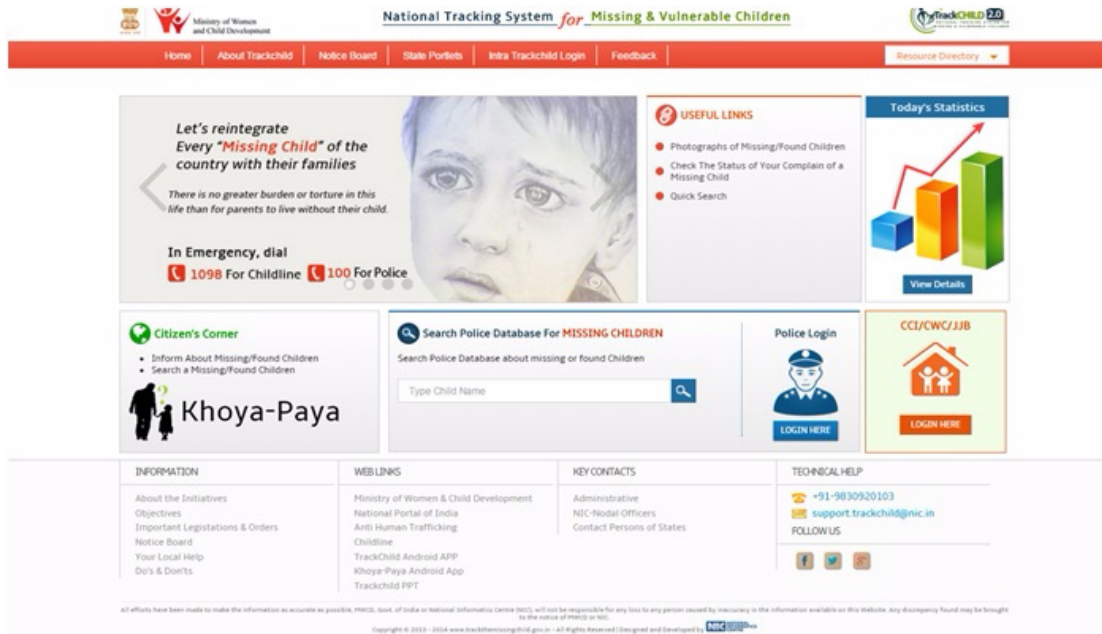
Ministry of Women and Child Development

National Tracking System for Missing & Vulnerable Children

TrackCHILD 2.0

Home | About Trackchild | Notice Board | State Portlets | Intra Trackchild Login | Feedback | Resource Directory

Let's reintegrate Every "Missing Child" of the country with their families

There is no greater burden or torture in this life than for parents to live without their child.

In Emergency, dial
1098 For Childline 100 For Police

USEFUL LINKS
Photographs of Missing/Found Children
Check The Status of Your Complain of a Missing Child
Quick Search

Today's Statistics
View Details

Citizen's Corner
• Inform About Missing/Found Children
• Search a Missing/Found Children

Khoya-Paya

Search Police Database For MISSING CHILDREN
Search Police Database about missing or found Children
Type Child Name

Police Login
LOGIN HERE

CCI/CWC/JJB
LOGIN HERE

INFORMATION
About the Initiatives
Objectives
Important Legistations & Orders
Notice Board
Your Local Help
Do's & Don'ts

WEB LINKS
Ministry of Women & Child Development
National Portal of India
Anti Human Trafficking
Childline
TrackChild Android APP
Khoya-Paya Android App
Trackchild PPT

KEY CONTACTS
Administrative
NIC-Nodal Officers
Contact Persons of States

TECHNICAL HELP
+91-9830920103
support.trackchild@nic.in
FOLLOW US

All efforts have been made to make the information as accurate as possible. MWCD, Govt. of India or National Informatics Centre (NIC), will not be responsible for any loss to any person caused by inaccuracy in the information available on this Website. Any discrepancy found may be brought to the notice of MWCD or NIC.

Copyright © 2013 - 2014 www.trackthemissingchild.gov.in - All Rights Reserved | Designed and Developed by NIC